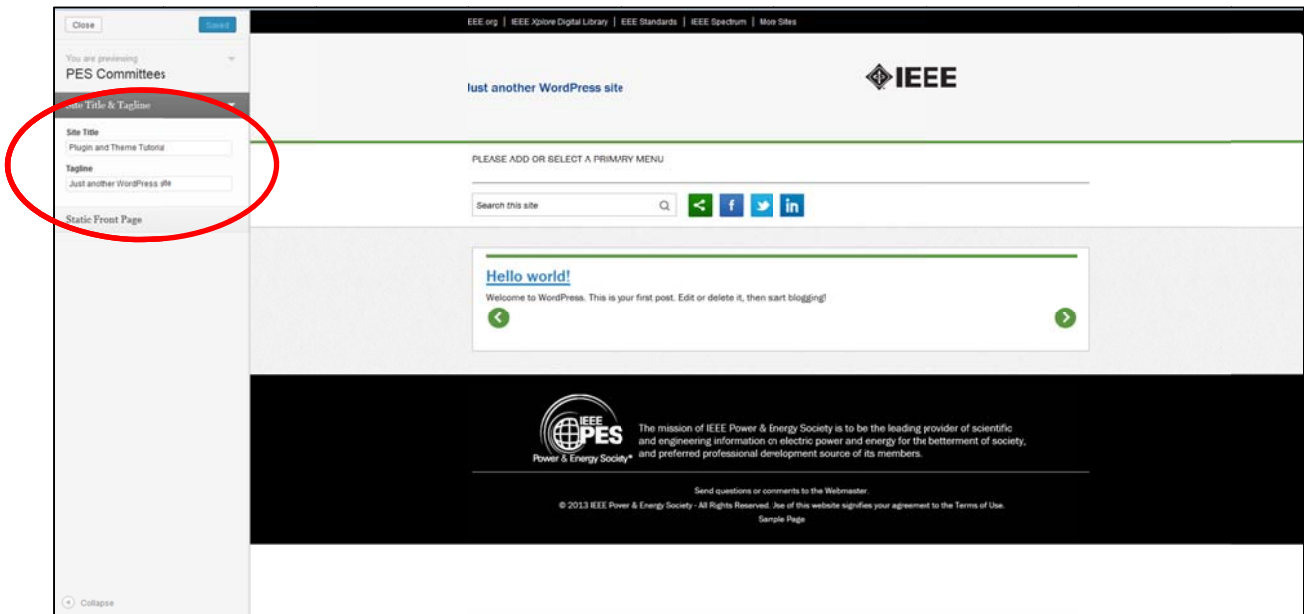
Close

Saved

You are previewing

PES Committees

Site Title & Tagline

Site Title

Plugin and Theme Tutorial

Tagline

Just another WordPress site

Static Front Page

Collapse

EEE.org | IEEE Xplore Digital Library | EEE Standards | IEEE Spectrum | More Sites

Just another WordPress site

IEEE

PLEASE ADD OR SELECT A PRIMARY MENU

Search this site

Hello world!

Welcome to WordPress. This is your first post. Edit or delete it, then sart blogging!

IEEE PES Power & Energy Society

The mission of IEEE Power & Energy Society is to be the leading provider of scientific and engineering information on electric power and energy for the betterment of society, and preferred professional development source of its members.

Send questions or comments to the Webmaster.

© 2013 IEEE Power & Energy Society - All Rights Reserved. Use of this website signifies your agreement to the Terms of Use.

Sample Page